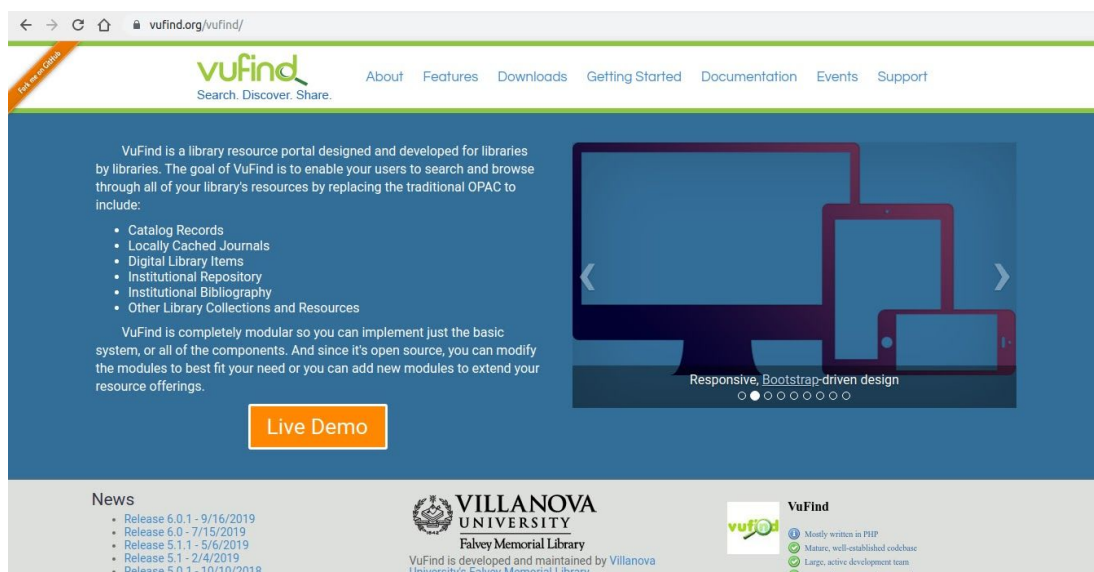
vufind.org/vufind/

Fork me on GitHub

vufind
Search. Discover. Share.

About Features Downloads Getting Started Documentation Events Support

VuFind is a library resource portal designed and developed for libraries by libraries. The goal of VuFind is to enable your users to search and browse through all of your library's resources by replacing the traditional OPAC to include:

- Catalog Records
- Locally Cached Journals
- Digital Library Items
- Institutional Repository
- Institutional Bibliography
- Other Library Collections and Resources

VuFind is completely modular so you can implement just the basic system, or all of the components. And since it's open source, you can modify the modules to best fit your need or you can add new modules to extend your resource offerings.

Live Demo

Responsive, Bootstrap-driven design

News
- Release 6.0.1 - 9/16/2019
- Release 6.0 - 7/15/2019
- Release 5.1.1 - 5/6/2019
- Release 5.1 - 2/4/2019
- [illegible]

VILLANOVA UNIVERSITY
Falvey Memorial Library
VuFind is developed and maintained by Villanova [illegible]

vufind
VuFind
Mostly written in PHP
Mature, well-established codebase
Large, active development team